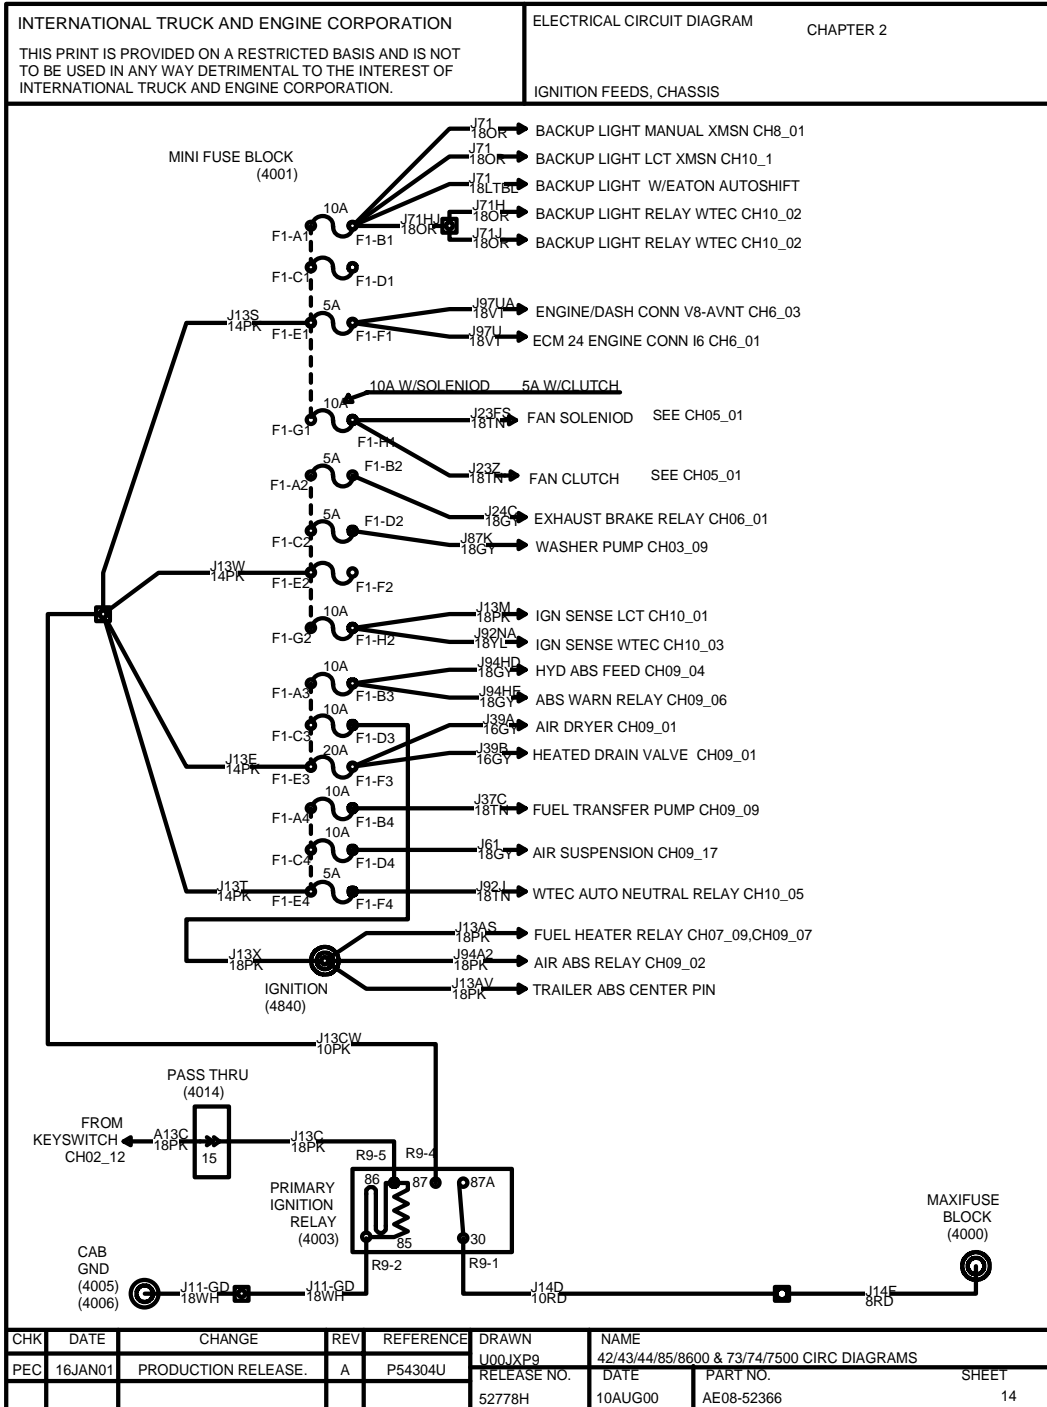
INTERNATIONAL TRUCK AND ENGINE CORPORATION

THIS PRINT IS PROVIDED ON A RESTRICTED BASIS AND IS NOT TO BE USED IN ANY WAY DETRIMENTAL TO THE INTEREST OF INTERNATIONAL TRUCK AND ENGINE CORPORATION.

ELECTRICAL CIRCUIT DIAGRAM

CHAPTER 2

IGNITION FEEDS, CHASSIS

MINI FUSE BLOCK (4001)

10A
F1-A1
F1-B1
J71 18OR BACKUP LIGHT MANUAL XMSN CH8_01
J71 18OR BACKUP LIGHT LCT XMSN CH10_1
J71 18LTBL BACKUP LIGHT W/EATON AUTOSHIFT
J71HJ 18OR
J71H 18OR BACKUP LIGHT RELAY WTEC CH10_02
J71J 18OR BACKUP LIGHT RELAY WTEC CH10_02

F1-C1
F1-D1

J13S 14PK
5A
F1-E1
F1-F1
J97UA 18VT ENGINE/DASH CONN V8-AVNT CH6_03
J97U 18VT ECM 24 ENGINE CONN I6 CH6_01

10A W/SOLENIOD 5A W/CLUTCH
10A
F1-G1
F1-H1
J23FS 18TN FAN SOLENIOD SEE CH05_01
J23Z 18TN FAN CLUTCH SEE CH05_01

5A
F1-A2
F1-B2
J24C 18GY EXHAUST BRAKE RELAY CH06_01

5A
F1-C2
F1-D2
J87K 18GY WASHER PUMP CH03_09

J13W 14PK
F1-E2
F1-F2

10A
F1-G2
F1-H2
J13M 18PK IGN SENSE LCT CH10_01
J92NA 18YL IGN SENSE WTEC CH10_03

10A
F1-A3
F1-B3
J94HD 18GY HYD ABS FEED CH09_04
J94HE 18GY ABS WARN RELAY CH09_06

10A
F1-C3
F1-D3
J39A 16GY AIR DRYER CH09_01

J13E 14PK
20A
F1-E3
F1-F3
J39B 16GY HEATED DRAIN VALVE CH09_01

10A
F1-A4
F1-B4
J37C 18TN FUEL TRANSFER PUMP CH09_09

10A
F1-C4
F1-D4
J61 18GY AIR SUSPENSION CH09_17

J13T 14PK
5A
F1-E4
F1-F4
J92J 18TN WTEC AUTO NEUTRAL RELAY CH10_05

J13X 18PK
IGNITION (4840)
J13AS 18PK FUEL HEATER RELAY CH07_09,CH09_07
J94A2 18PK AIR ABS RELAY CH09_02
J13AV 18PK TRAILER ABS CENTER PIN

J13CW 10PK

PASS THRU (4014)
FROM KEYSWITCH CH02_12
A13C 18PK
15
J13C 18PK
R9-5
R9-4
86
87
87A
PRIMARY IGNITION RELAY (4003)
85
30
R9-2
R9-1

MAXIFUSE BLOCK (4000)

CAB GND (4005) (4006)
J11-GD 18WH
J11-GD 18WH
J14D 10RD
J14E 8RD

| CHK | DATE | CHANGE | REV | REFERENCE | DRAWN | NAME | | |
|---|---|---|---|---|---|---|---|---|
| PEC | 16JAN01 | PRODUCTION RELEASE. | A | P54304U | U00JXP9 | 42/43/44/85/8600 & 73/74/7500 CIRC DIAGRAMS | | |
| | | | | | RELEASE NO. | DATE | PART NO. | SHEET |
| | | | | | 52778H | 10AUG00 | AE08-52366 | 14 |